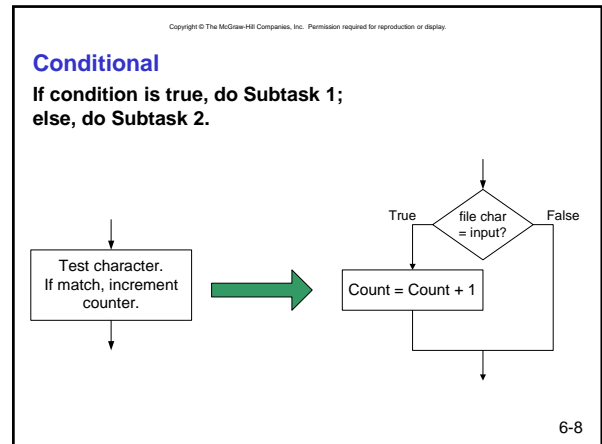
Copyright © The McGraw-Hill Companies, Inc. Permission required for reproduction or display.

Conditional

If condition is true, do Subtask 1; else, do Subtask 2.

Test character. If match, increment counter.

True

file char = input?

False

Count = Count + 1

6-8